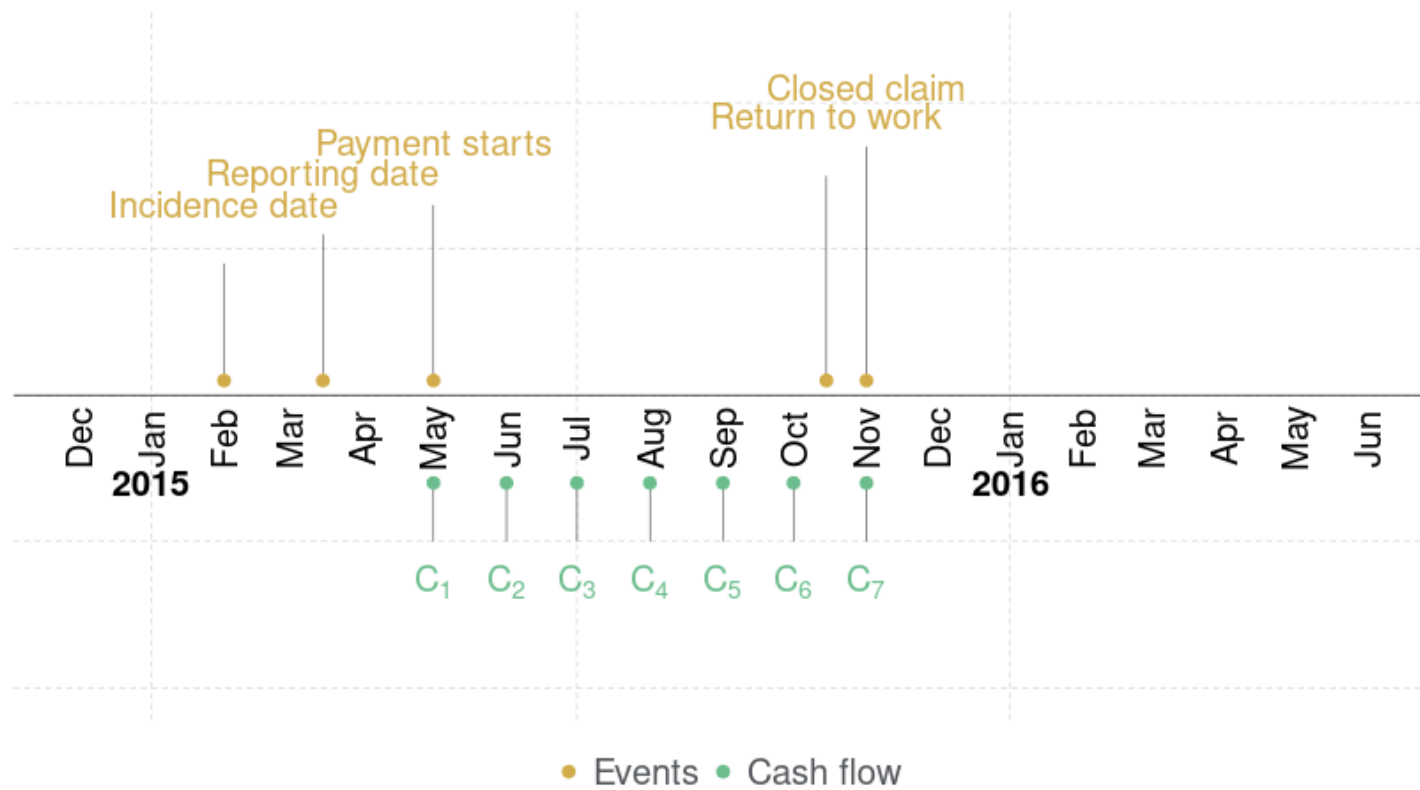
Closed claim
Return to work
Payment starts
Reporting date
Incidence date

Dec
Jan
2015
Feb
Mar
Apr
May
Jun
Jul
Aug
Sep
Oct
Nov
Dec
Jan
2016
Feb
Mar
Apr
May
Jun

$C_1$ $C_2$ $C_3$ $C_4$ $C_5$ $C_6$ $C_7$

Events Cash flow